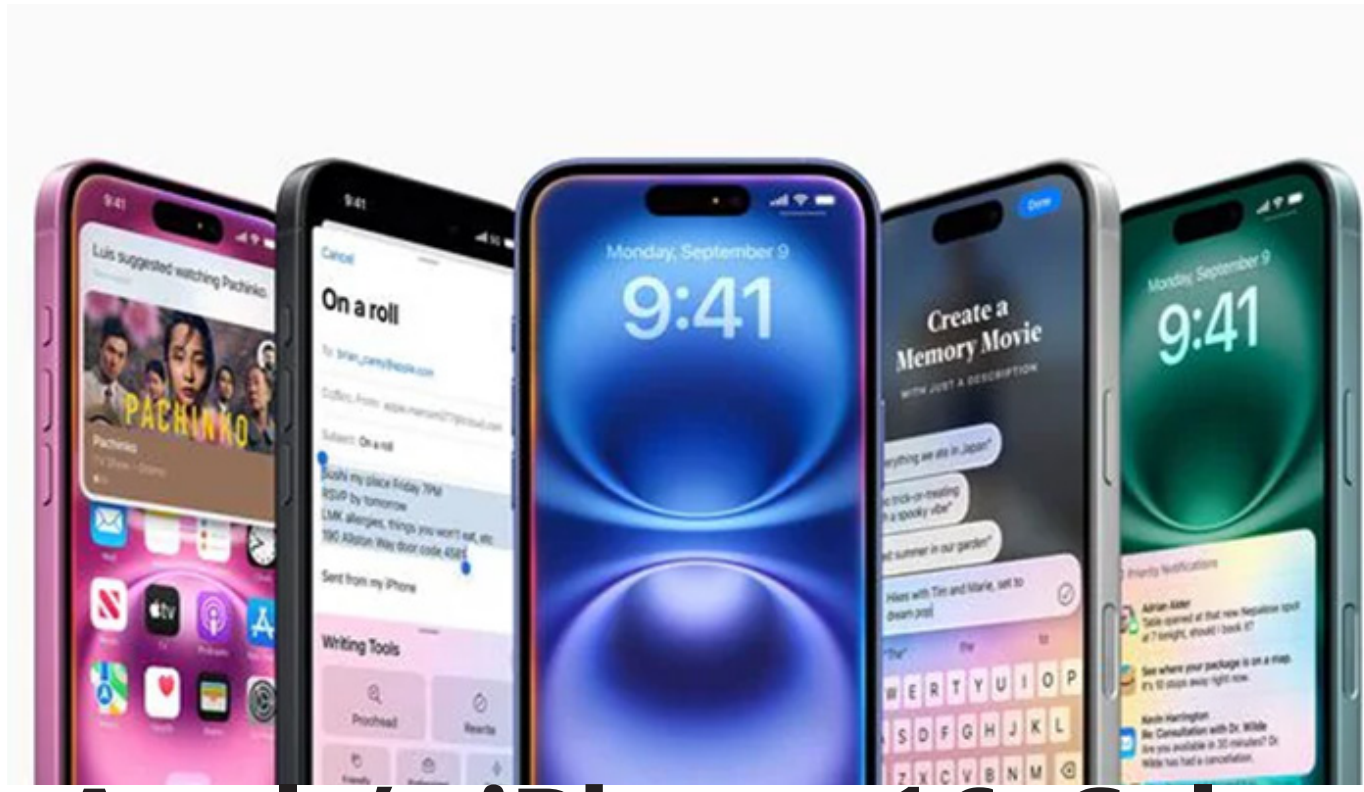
9:41

Luis suggested watching Pachinko

PACHINKO

Pachinko

9:41

Cancel

On a roll

To: brian_carey@apple.com

Cc/Bcc, From:

Subject: On a roll

Sushi my place Friday 7PM
RSVP by tomorrow
LMK allergies, things you won't eat, etc
190 Allston Way door code 4587

Sent from my iPhone

Writing Tools

Proofread

Rewrite

Friendly

Monday, September 9

9:41

Done

Create a Memory Movie

WITH JUST A DESCRIPTION

"Everything we ate in Japan"

"trick-or-treating with a spooky vibe"

"summer in our garden"

Hikes with Tim and Marie, set to dream pop

W E R T Y U I O P
S D F G H J K L
Z X C V B N M

Monday, September 9

9:41

Priority Notifications

Adrian Alder
Table opened at that new Nepalese spot at 7 tonight, should I book it?

See where your package is on a map.
It's 10 stops away right now.

Kevin Harrington
Re: Consultation with Dr. Wilde
Are you available in 30 minutes? Dr. Wilde has had a cancellation.

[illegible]